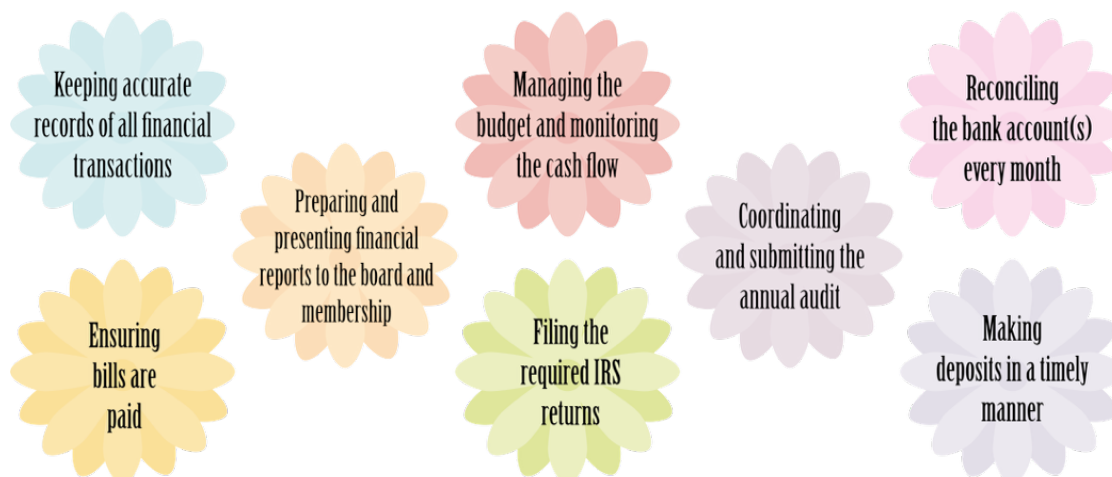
Keeping accurate records of all financial transactions

Ensuring bills are paid

Preparing and presenting financial reports to the board and membership

Managing the budget and monitoring the cash flow

Filing the required IRS returns

Coordinating and submitting the annual audit

Reconciling the bank account(s) every month

Making deposits in a timely manner